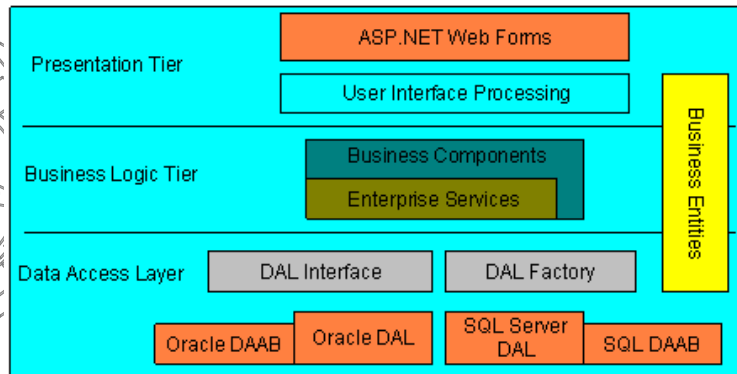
Presentation Tier

ASP.NET Web Forms

User Interface Processing

Business Logic Tier

Business Components

Enterprise Services

Business Entities

Data Access Layer

DAL Interface

DAL Factory

Oracle DAAB

Oracle DAL

SQL Server DAL

SQL DAAB